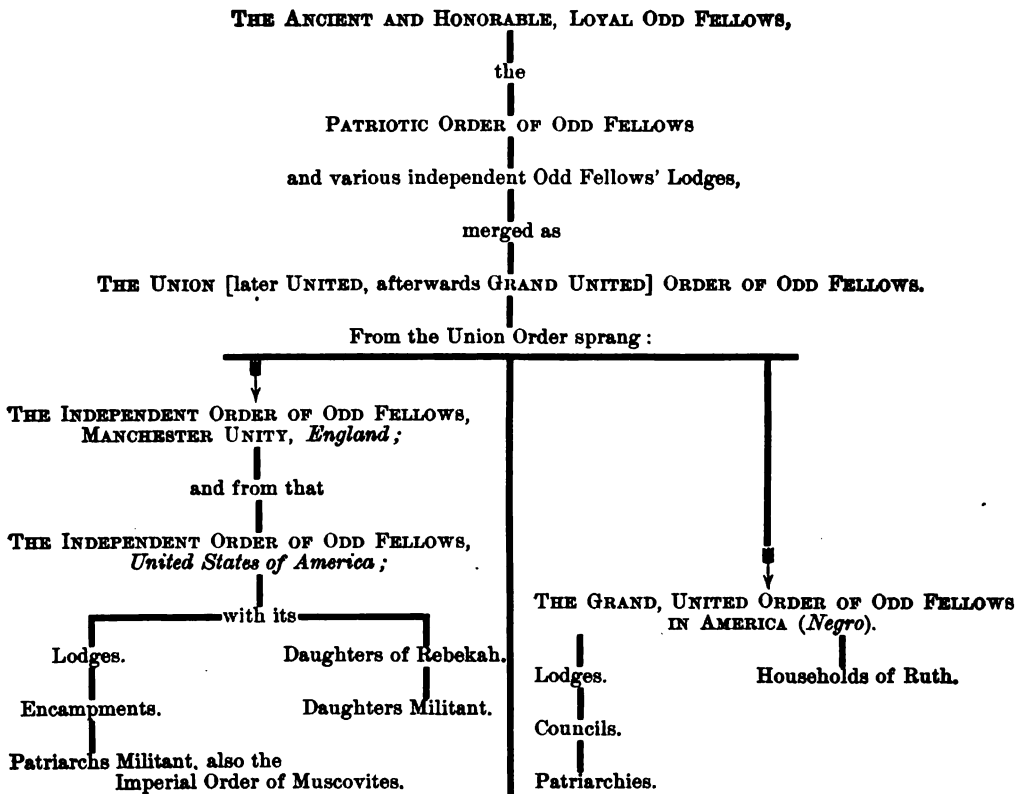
THE ANCIENT AND HONORABLE, LOYAL ODD FELLOWS,

the

PATRIOTIC ORDER OF ODD FELLOWS

and various independent Odd Fellows' Lodges,

merged as

THE UNION [later UNITED, afterwards GRAND UNITED] ORDER OF ODD FELLOWS.

From the Union Order sprang:

THE INDEPENDENT ORDER OF ODD FELLOWS, MANCHESTER UNITY, *England;*

and from that

THE INDEPENDENT ORDER OF ODD FELLOWS, *United States of America;*

with its

Lodges.

Encampments.

Patriarchs Militant, also the Imperial Order of Muscovites.

Daughters of Rebekah.

Daughters Militant.

THE GRAND, UNITED ORDER OF ODD FELLOWS IN AMERICA (*Negro*).

Lodges.

Councils.

Patriarchies.

Households of Ruth.